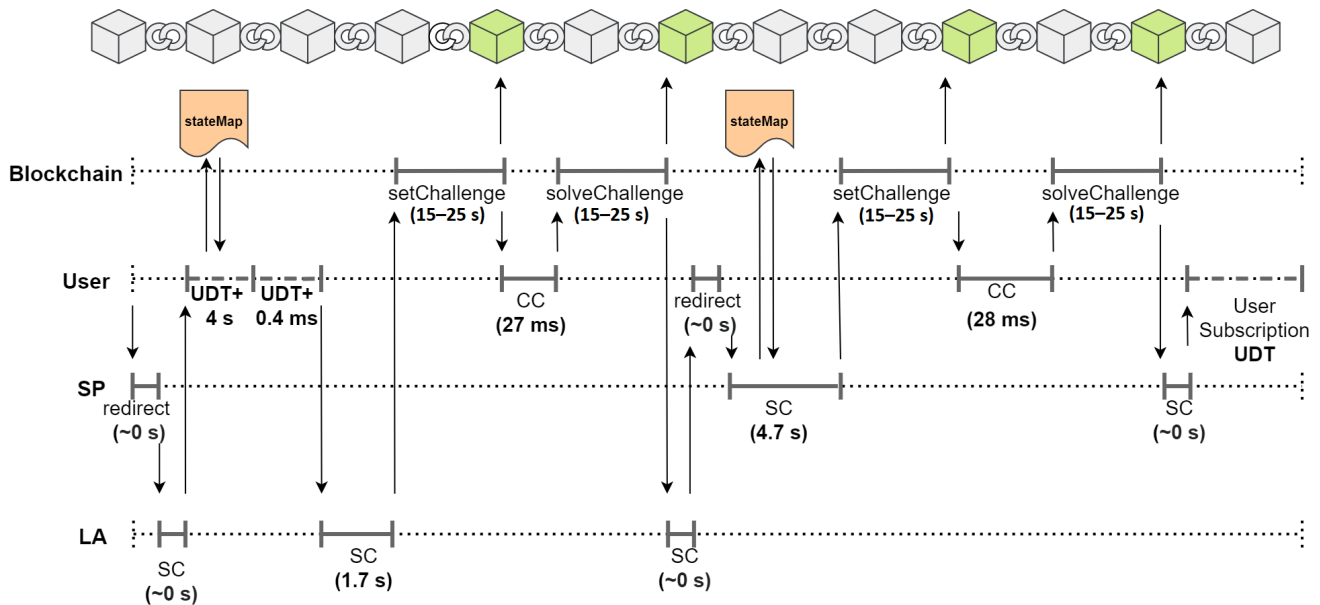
stateMap

stateMap

Blockchain

setChallenge
(15–25 s)

solveChallenge
(15–25 s)

setChallenge
(15–25 s)

solveChallenge
(15–25 s)

User

UDT+
4 s

UDT+
0.4 ms

CC
(27 ms)

redirect
(~0 s)

CC
(28 ms)

User
Subscription
UDT

SP

redirect
(~0 s)

SC
(4.7 s)

SC
(~0 s)

LA

SC
(~0 s)

SC
(1.7 s)

SC
(~0 s)